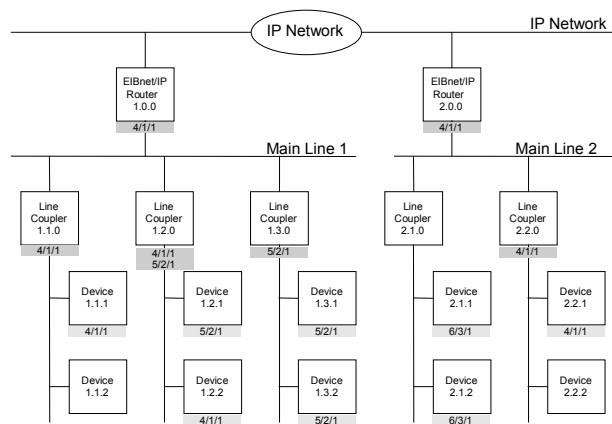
IP Network

IP Network

EIBnet/IP Router 1.0.0
4/1/1

EIBnet/IP Router 2.0.0
4/1/1

Main Line 1

Main Line 2

Line Coupler 1.1.0
4/1/1

Line Coupler 1.2.0
4/1/1
5/2/1

Line Coupler 1.3.0
5/2/1

Line Coupler 2.1.0

Line Coupler 2.2.0
4/1/1

Device 1.1.1
4/1/1

Device 1.2.1
5/2/1

Device 1.3.1
5/2/1

Device 2.1.1
6/3/1

Device 2.2.1
4/1/1

Device 1.1.2

Device 1.2.2
4/1/1

Device 1.3.2
5/2/1

Device 2.1.2
6/3/1

Device 2.2.2